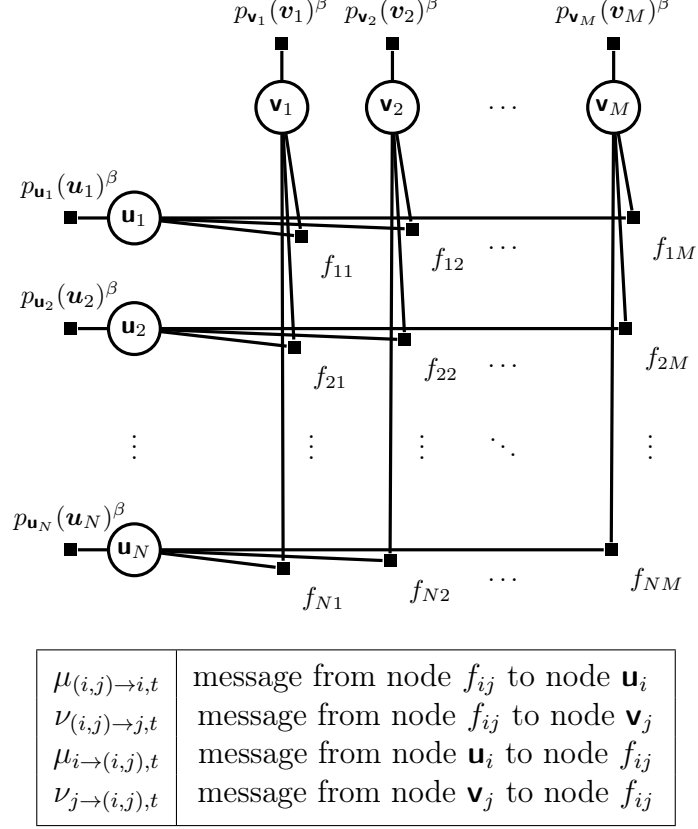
$p_{\mathbf{v}_1}(\boldsymbol{v}_1)^\beta$ $p_{\mathbf{v}_2}(\boldsymbol{v}_2)^\beta$ $p_{\mathbf{v}_M}(\boldsymbol{v}_M)^\beta$

$\mathbf{v}_1$ $\mathbf{v}_2$ $\cdots$ $\mathbf{v}_M$

$p_{\mathbf{u}_1}(\boldsymbol{u}_1)^\beta$ $\mathbf{u}_1$ $f_{11}$ $f_{12}$ $\cdots$ $f_{1M}$

$p_{\mathbf{u}_2}(\boldsymbol{u}_2)^\beta$ $\mathbf{u}_2$ $f_{21}$ $f_{22}$ $\cdots$ $f_{2M}$

$\vdots$ $\vdots$ $\vdots$ $\ddots$ $\vdots$

$p_{\mathbf{u}_N}(\boldsymbol{u}_N)^\beta$ $\mathbf{u}_N$ $f_{N1}$ $f_{N2}$ $\cdots$ $f_{NM}$

| | |
|---|---|
| $\mu_{(i,j)\to i,t}$ | message from node $f_{ij}$ to node $\mathbf{u}_i$ |
| $\nu_{(i,j)\to j,t}$ | message from node $f_{ij}$ to node $\mathbf{v}_j$ |
| $\mu_{i\to(i,j),t}$ | message from node $\mathbf{u}_i$ to node $f_{ij}$ |
| $\nu_{j\to(i,j),t}$ | message from node $\mathbf{v}_j$ to node $f_{ij}$ |